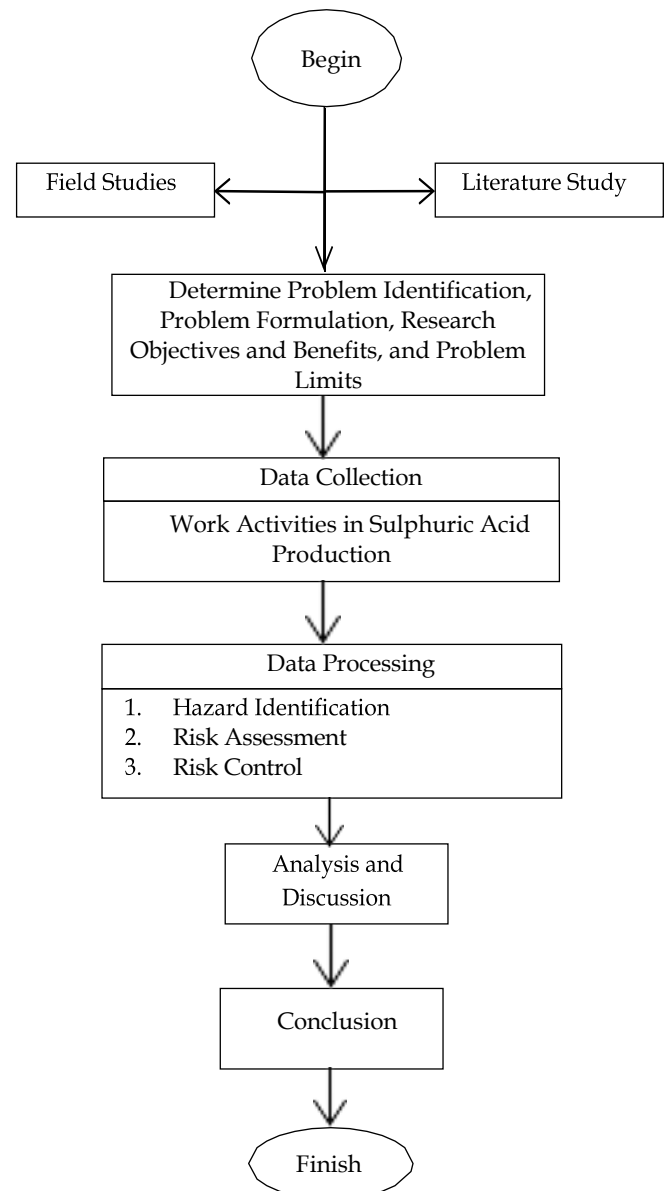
Begin

Field Studies

Literature Study

Determine Problem Identification, Problem Formulation, Research Objectives and Benefits, and Problem Limits

Data Collection

Work Activities in Sulphuric Acid Production

Data Processing

1. Hazard Identification
2. Risk Assessment
3. Risk Control

Analysis and Discussion

Conclusion

Finish